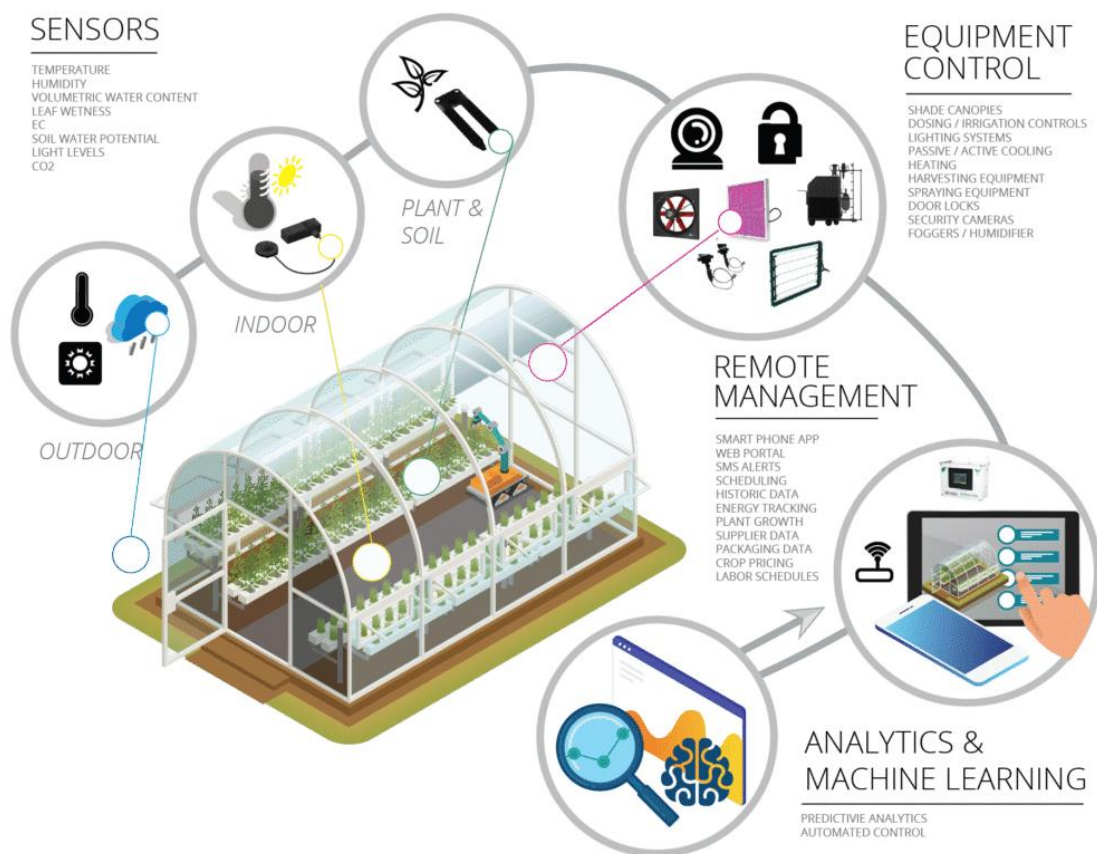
SENSORS

TEMPERATURE
HUMIDITY
VOLUMETRIC WATER CONTENT
LEAF WETNESS
EC
SOIL WATER POTENTIAL
LIGHT LEVELS
CO2

PLANT & SOIL

INDOOR

OUTDOOR

EQUIPMENT CONTROL

SHADE CANOPIES
DOSING / IRRIGATION CONTROLS
LIGHTING SYSTEMS
PASSIVE / ACTIVE COOLING
HEATING
HARVESTING EQUIPMENT
SPRAYING EQUIPMENT
DOOR LOCKS
SECURITY CAMERAS
FOGGERS / HUMIDIFIER

REMOTE MANAGEMENT

SMART PHONE APP
WEB PORTAL
SMS ALERTS
SCHEDULING
HISTORIC DATA
ENERGY TRACKING
PLANT GROWTH
SUPPLIER DATA
PACKAGING DATA
CROP PRICING
LABOR SCHEDULES

ANALYTICS & MACHINE LEARNING

PREDICTIVIE ANALYTICS
AUTOMATED CONTROL